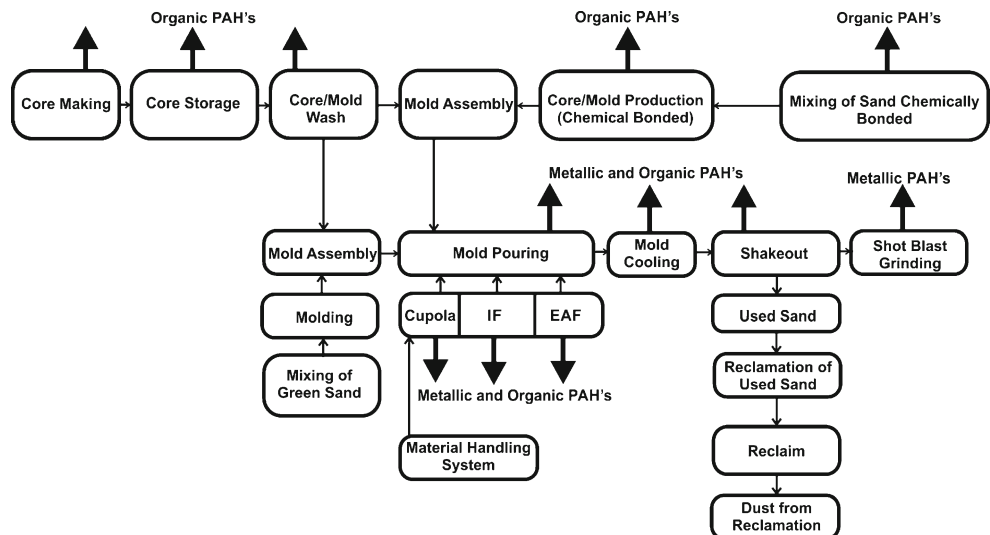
Organic PAH's

Organic PAH's

Organic PAH's

Core Making

Core Storage

Core/Mold Wash

Mold Assembly

Core/Mold Production (Chemical Bonded)

Mixing of Sand Chemically Bonded

Metallic and Organic PAH's

Metallic PAH's

Mold Assembly

Mold Pouring

Mold Cooling

Shakeout

Shot Blast Grinding

Molding

Cupola

IF

EAF

Used Sand

Mixing of Green Sand

Metallic and Organic PAH's

Reclamation of Used Sand

Material Handling System

Reclaim

Dust from Reclamation